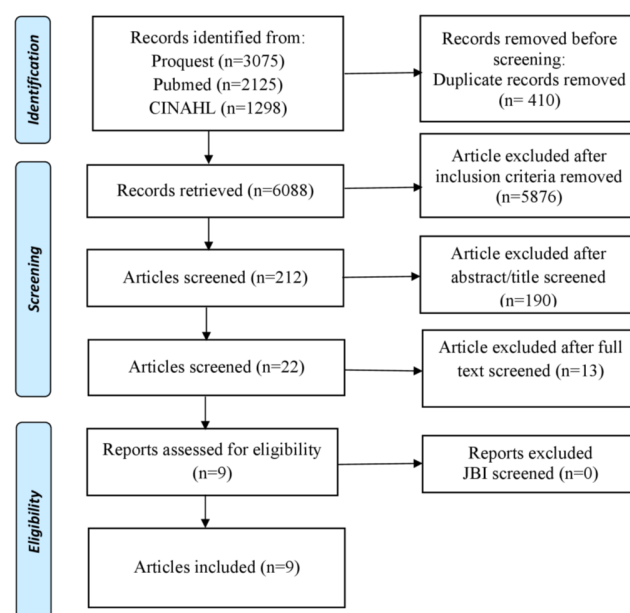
Identification

Records identified from:
Proquest (n=3075)
Pubmed (n=2125)
CINAHL (n=1298)

Records removed before screening:
Duplicate records removed
(n= 410)

Screening

Records retrieved (n=6088)

Article excluded after inclusion criteria removed
(n=5876)

Articles screened (n=212)

Article excluded after abstract/title screened
(n=190)

Articles screened (n=22)

Article excluded after full text screened (n=13)

Eligibility

Reports assessed for eligibility
(n=9)

Reports excluded
JBI screened (n=0)

Articles included (n=9)